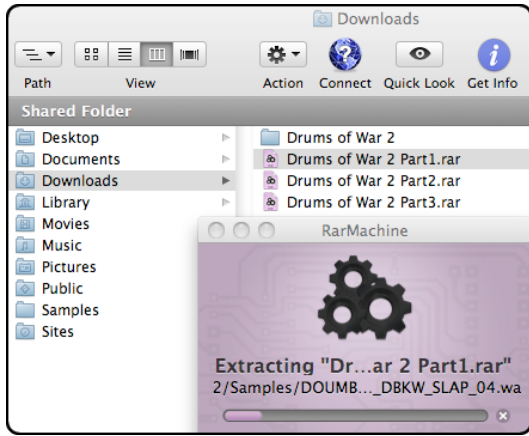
Downloads

Path

View

Action

Connect

Quick Look

Get Info

Shared Folder

Desktop

Documents

Downloads

Library

Movies

Music

Pictures

Public

Samples

Sites

Drums of War 2

Drums of War 2 Part1.rar

Drums of War 2 Part2.rar

Drums of War 2 Part3.rar

RarMachine

Extracting "Dr…ar 2 Part1.rar"

2/Samples/DOUMB…_DBKW_SLAP_04.wa